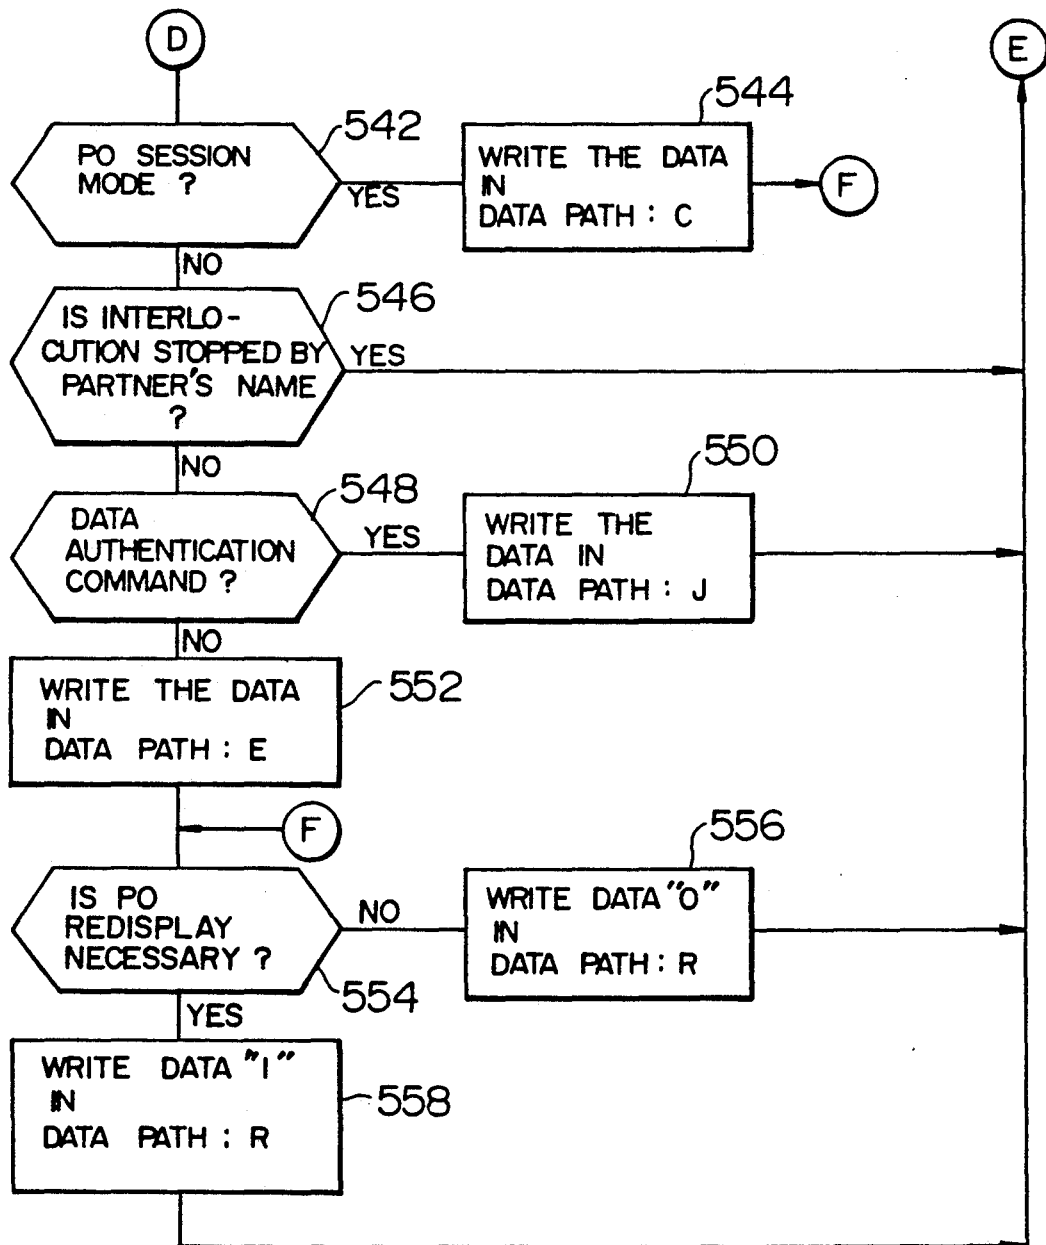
D

E

PO SESSION MODE ?

542

YES

WRITE THE DATA IN DATA PATH : C

544

F

NO

IS INTERLOCUTION STOPPED BY PARTNER'S NAME ?

546

YES

NO

DATA AUTHENTICATION COMMAND ?

548

YES

WRITE THE DATA IN DATA PATH : J

550

NO

WRITE THE DATA IN DATA PATH : E

552

F

IS PO REDISPLAY NECESSARY ?

554

NO

WRITE DATA "0" IN DATA PATH : R

556

YES

WRITE DATA "1" IN DATA PATH : R

558